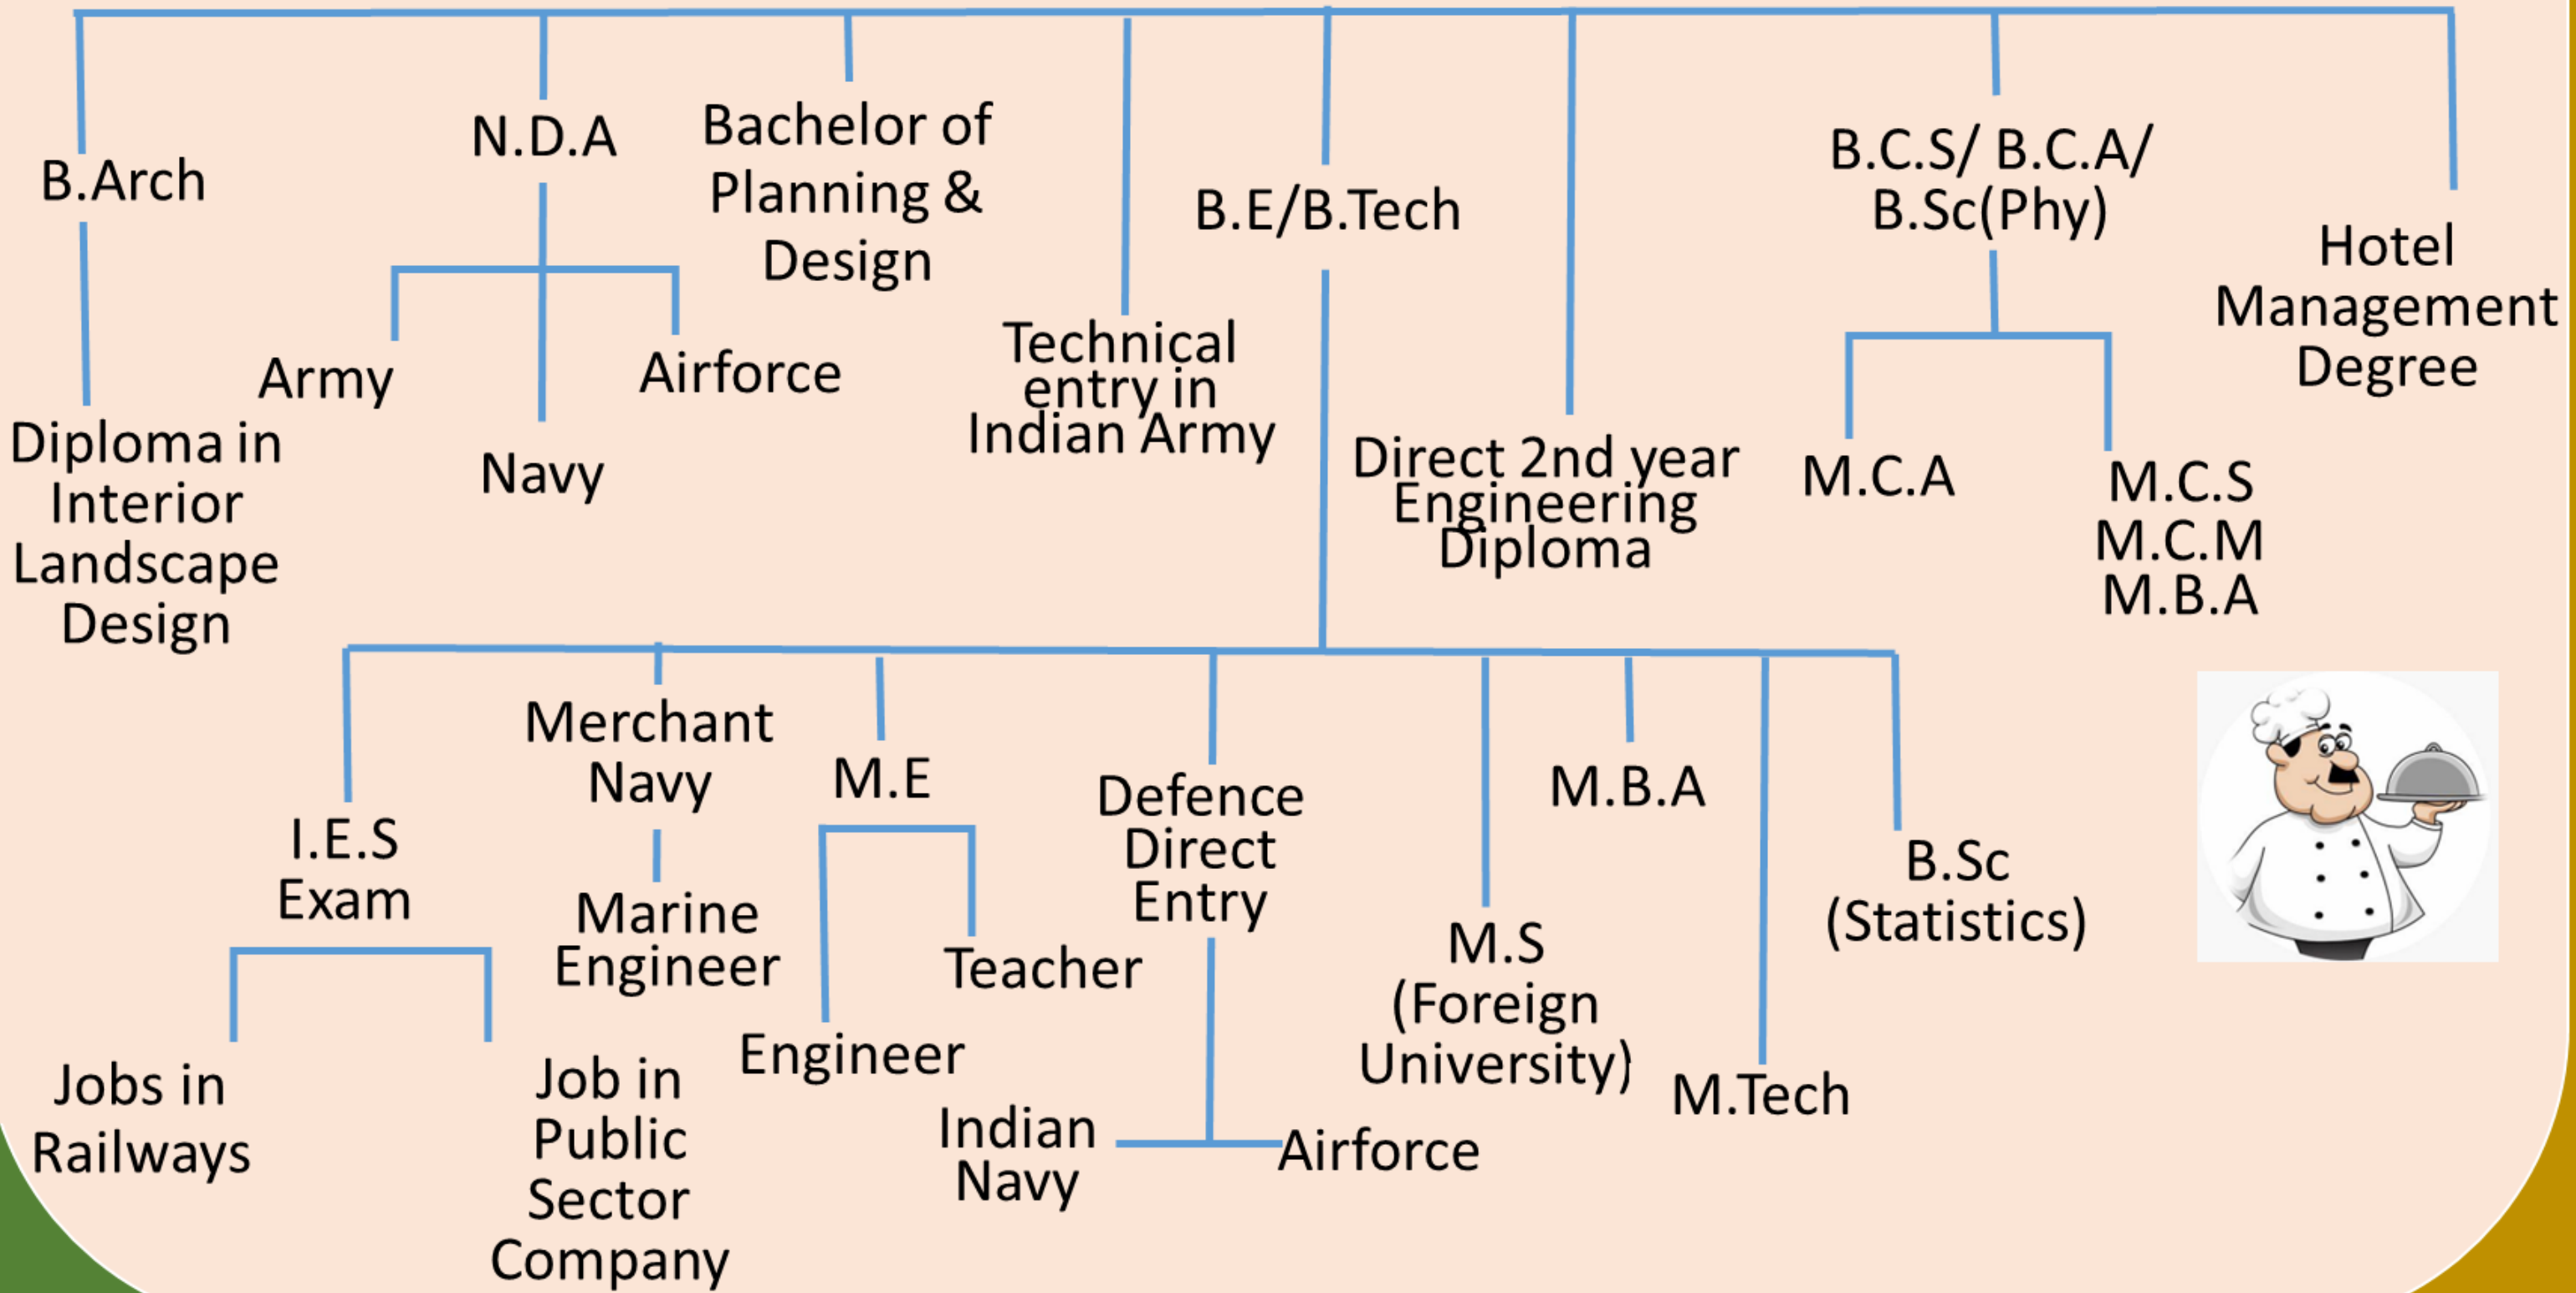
B.Arch

Diploma in Interior Landscape Design

N.D.A

Army

Navy

Airforce

Bachelor of Planning & Design

Technical entry in Indian Army

B.E/B.Tech

Direct 2nd year Engineering Diploma

B.C.S/ B.C.A/ B.Sc(Phy)

M.C.A

M.C.S
M.C.M
M.B.A

Hotel Management Degree

I.E.S Exam

Jobs in Railways

Job in Public Sector Company

Merchant Navy

Marine Engineer

M.E

Engineer

Teacher

Defence Direct Entry

Indian Navy

Airforce

M.S (Foreign University)

M.B.A

M.Tech

B.Sc (Statistics)